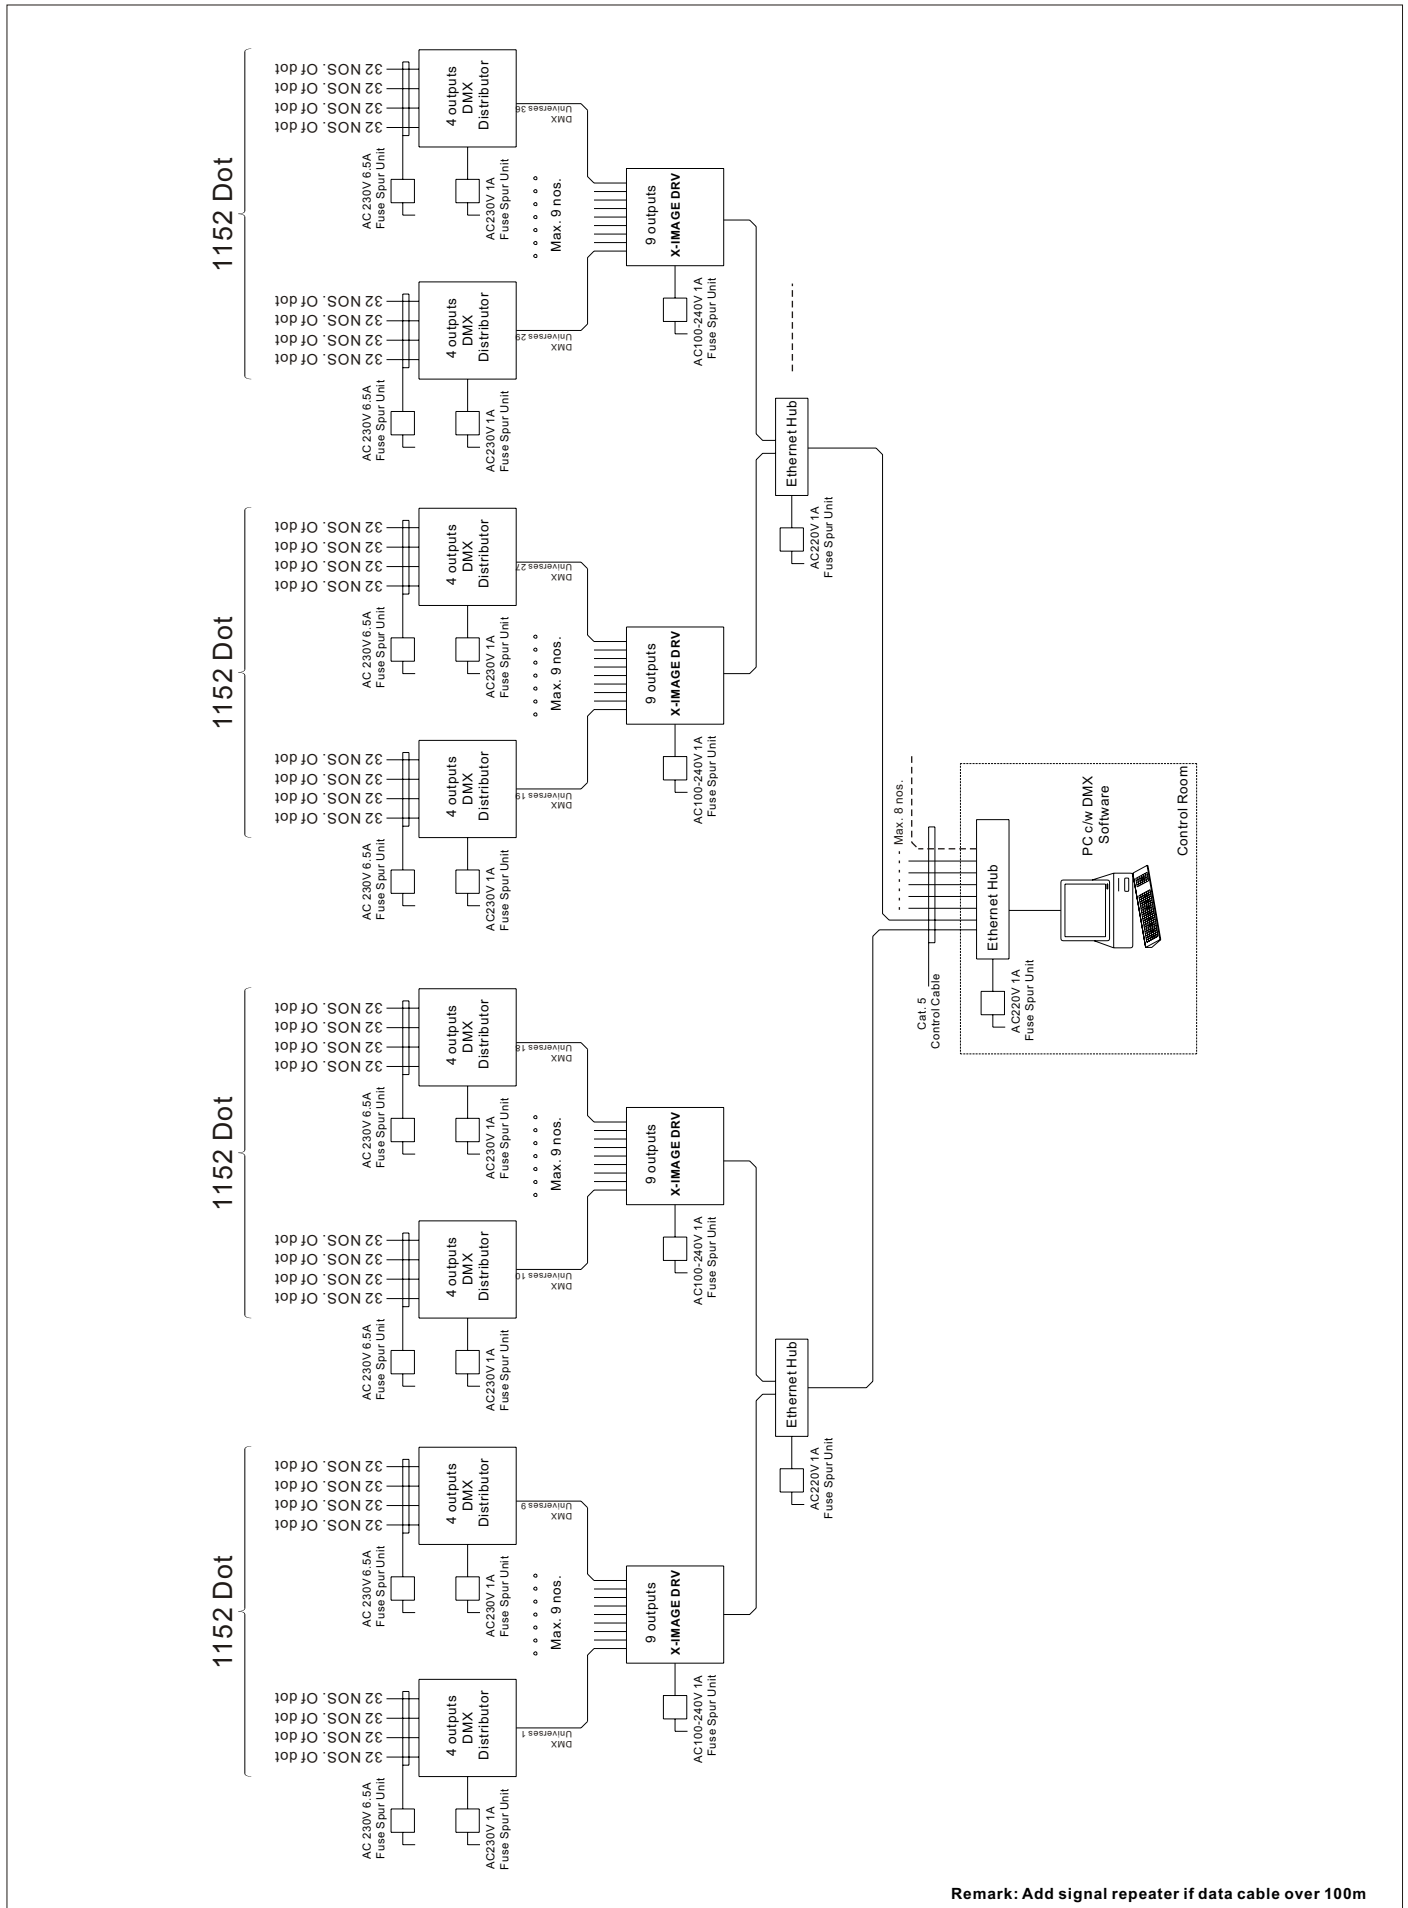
1152 Dot

32 NOS. Of dot
32 NOS. Of dot
32 NOS. Of dot
32 NOS. Of dot

4 outputs
DMX
Distributor

AC 230V 6.5A
Fuse Spur Unit

AC230V 1A
Fuse Spur Unit

DMX
Universes 1

Max. 9 nos.

9 outputs
X-IMAGE DRV

AC100-240V 1A
Fuse Spur Unit

32 NOS. Of dot
32 NOS. Of dot
32 NOS. Of dot
32 NOS. Of dot

4 outputs
DMX
Distributor

AC 230V 6.5A
Fuse Spur Unit

AC230V 1A
Fuse Spur Unit

DMX
Universes 9

Ethernet Hub

AC220V 1A
Fuse Spur Unit

1152 Dot

32 NOS. Of dot
32 NOS. Of dot
32 NOS. Of dot
32 NOS. Of dot

4 outputs
DMX
Distributor

AC 230V 6.5A
Fuse Spur Unit

AC230V 1A
Fuse Spur Unit

DMX
Universes 10

Max. 9 nos.

9 outputs
X-IMAGE DRV

AC100-240V 1A
Fuse Spur Unit

32 NOS. Of dot
32 NOS. Of dot
32 NOS. Of dot
32 NOS. Of dot

4 outputs
DMX
Distributor

AC 230V 6.5A
Fuse Spur Unit

AC230V 1A
Fuse Spur Unit

DMX
Universes 18

Cat. 5
Control Cable

Max. 8 nos.

Ethernet Hub

AC220V 1A
Fuse Spur Unit

PC c/w DMX
Software

Control Room

1152 Dot

32 NOS. Of dot
32 NOS. Of dot
32 NOS. Of dot
32 NOS. Of dot

4 outputs
DMX
Distributor

AC 230V 6.5A
Fuse Spur Unit

AC230V 1A
Fuse Spur Unit

DMX
Universes 19

Max. 9 nos.

9 outputs
X-IMAGE DRV

AC100-240V 1A
Fuse Spur Unit

32 NOS. Of dot
32 NOS. Of dot
32 NOS. Of dot
32 NOS. Of dot

4 outputs
DMX
Distributor

AC 230V 6.5A
Fuse Spur Unit

AC230V 1A
Fuse Spur Unit

DMX
Universes 27

Ethernet Hub

AC220V 1A
Fuse Spur Unit

1152 Dot

32 NOS. Of dot
32 NOS. Of dot
32 NOS. Of dot
32 NOS. Of dot

4 outputs
DMX
Distributor

AC 230V 6.5A
Fuse Spur Unit

AC230V 1A
Fuse Spur Unit

DMX
Universes 29

Max. 9 nos.

9 outputs
X-IMAGE DRV

AC100-240V 1A
Fuse Spur Unit

32 NOS. Of dot
32 NOS. Of dot
32 NOS. Of dot
32 NOS. Of dot

4 outputs
DMX
Distributor

AC 230V 6.5A
Fuse Spur Unit

AC230V 1A
Fuse Spur Unit

DMX
Universes 36

Remark: Add signal repeater if data cable over 100m